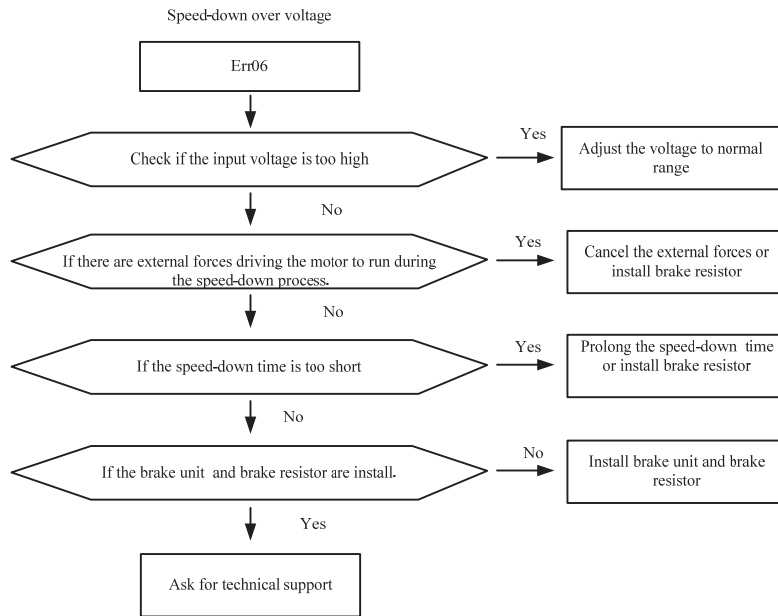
Speed-down over voltage

Err06

Check if the input voltage is too high

Yes

Adjust the voltage to normal range

No

If there are external forces driving the motor to run during the speed-down process.

Yes

Cancel the external forces or install brake resistor

No

If the speed-down time is too short

Yes

Prolong the speed-down time or install brake resistor

No

If the brake unit and brake resistor are install.

No

Install brake unit and brake resistor

Yes

Ask for technical support